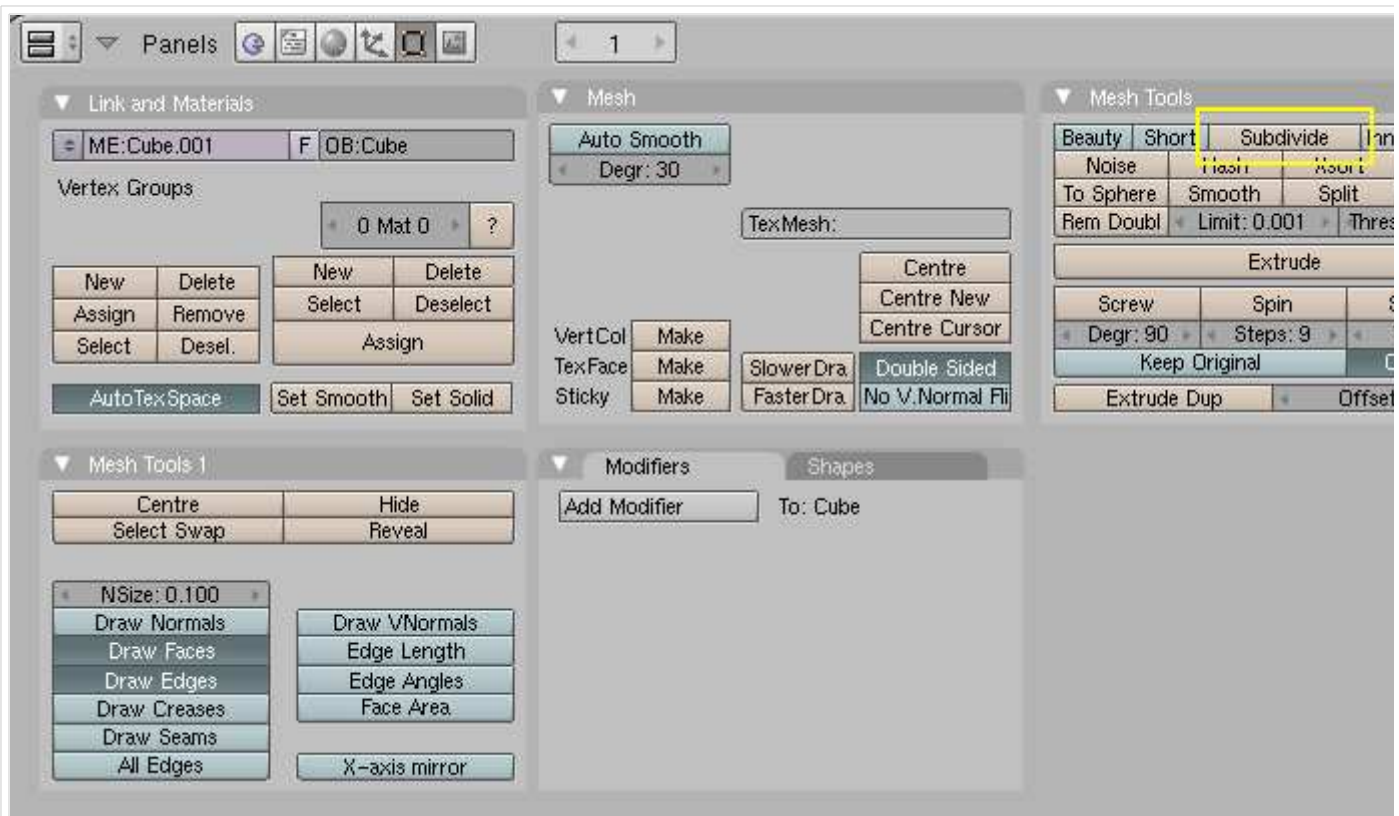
Panels

1

Link and Materials

ME:Cube.001 F OB:Cube

Vertex Groups

0 Mat 0 ?

New Delete
Assign Remove
Select Desel.

New Delete
Select Deselect
Assign

AutoTexSpace

Set Smooth Set Solid

Mesh

Auto Smooth
Degr: 30

TexMesh:

Centre
Centre New
Centre Cursor

VertCol Make
TexFace Make
Sticky Make

SlowerDra
FasterDra

Double Sided
No V.Normal Fli

Mesh Tools

Beauty Short Subdivide Inn
Noise Hash Xsort
To Sphere Smooth Split
Rem Doubl Limit: 0.001 Thres
Extrude
Screw Spin S
Degr: 90 Steps: 9
Keep Original C
Extrude Dup Offset

Mesh Tools 1

Centre Hide
Select Swap Reveal

NSize: 0.100
Draw Normals
Draw Faces
Draw Edges
Draw Creases
Draw Seams
All Edges

Draw VNormals
Edge Length
Edge Angles
Face Area

X-axis mirror

Modifiers Shapes

Add Modifier To: Cube